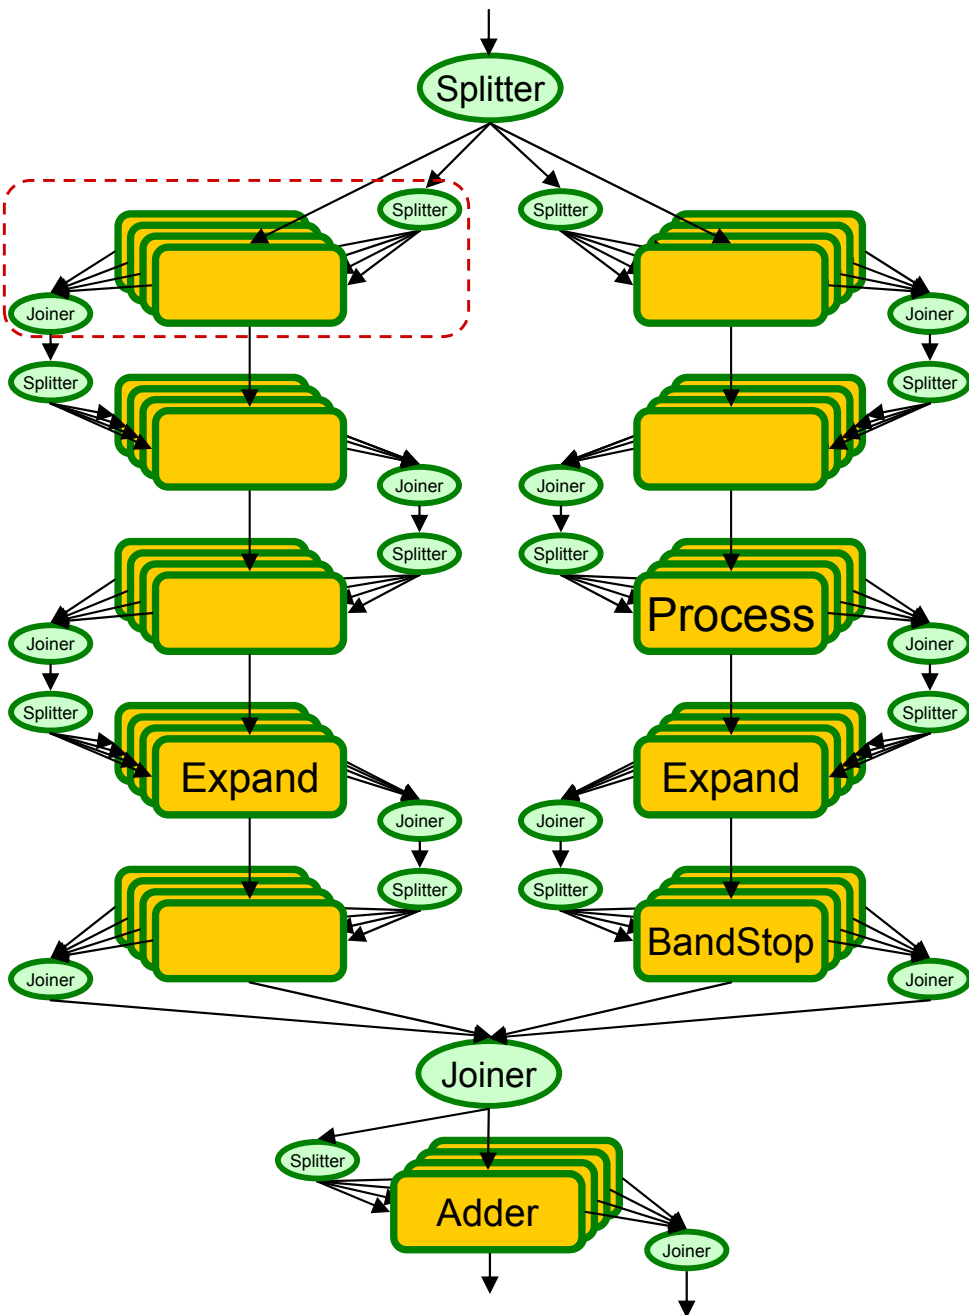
Splitter

Splitter
Joiner
Splitter
Joiner

Splitter
Joiner
Splitter
Joiner

Splitter
Joiner
Splitter
Joiner
Process

Splitter
Joiner
Expand
Splitter
Joiner
Expand

Splitter
Joiner
Splitter
Joiner
BandStop

Joiner

Splitter
Adder
Joiner